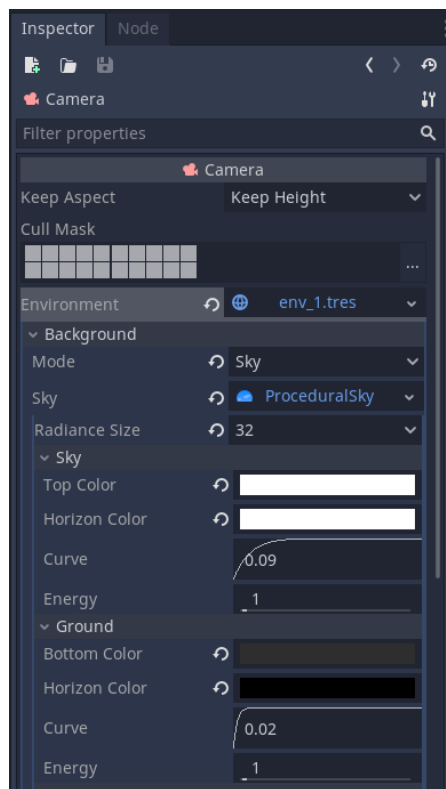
Inspector Node

Camera

Filter properties

Camera

Keep Aspect Keep Height

Cull Mask

...

Environment env_1.tres

Background

Mode Sky

Sky ProceduralSky

Radiance Size 32

Sky

Top Color

Horizon Color

Curve 0.09

Energy 1

Ground

Bottom Color

Horizon Color

Curve 0.02

Energy 1